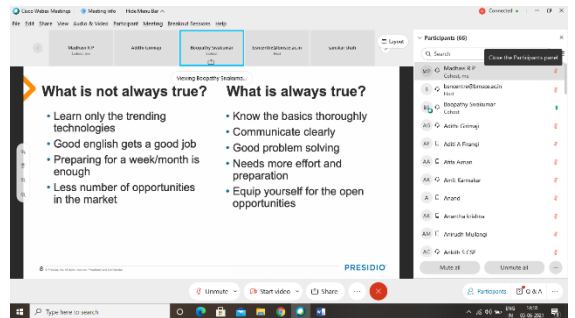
Cisco Webex Meetings  Meeting info  Hide Menu Bar  Connected

File Edit Share View Audio & Video Participant Meeting Breakout Sessions Help

Madhan R P Cohost, me
Adithi Gonnagi
Boopathy Sivakumar Cohost
kamaeshni@kmcas.ac.in Host
Sanskar Shah
Layout

Viewing Boopathy Sivakumar...

What is not always true?
• Learn only the trending technologies
• Good english gets a good job
• Preparing for a week/month is enough
• Less number of opportunities in the market

What is always true?
• Know the basics thoroughly
• Communicate clearly
• Good problem solving
• Needs more effort and preparation
• Equip yourself for the open opportunities

PRESIDIO

Participants (66)
Close the Participants panel
Search
MP Madhan R P Cohost, me
kamaeshni@kmcas.ac.in Host
Boopathy Sivakumar Cohost
AG Adithi Gonnagi
AP Aditi A Pisangi
AA Atta Aman
AK Amit Karmakar
A Anand
AK Anantha krishna
AM Anirudh Mullangi
AS Ankith S CSE
Mute all  Unmute all

Unmute  Start video  Share  ...

Participants  Chat  Q & A

Type here to search
ENG IN 14:10 05-06-2021